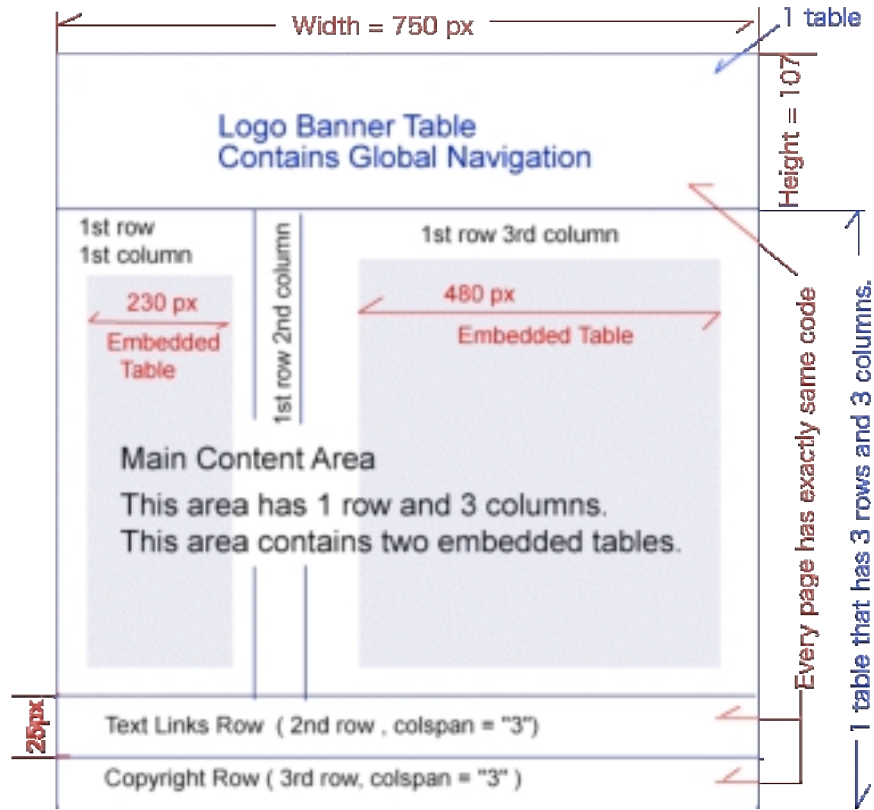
Width = 750 px

1 table

Height = 107

Logo Banner Table
Contains Global Navigation

1st row
1st column

1st row 2nd column

1st row 3rd column

230 px
Embedded
Table

480 px
Embedded Table

Main Content Area

This area has 1 row and 3 columns.
This area contains two embedded tables.

Every page has exactly same code

1 table that has 3 rows and 3 columns.

25px

Text Links Row ( 2nd row , colspan = "3")

Copyright Row ( 3rd row, colspan = "3" )